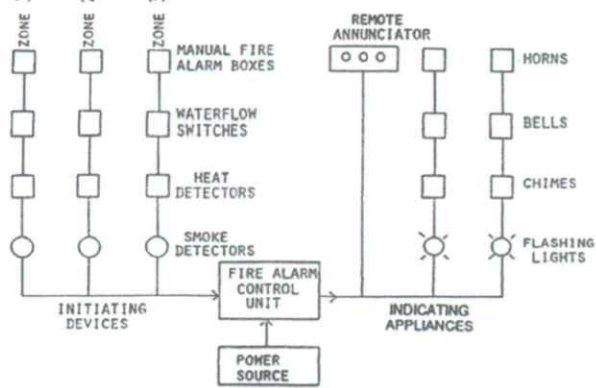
ZONE
ZONE
ZONE

MANUAL FIRE ALARM BOXES

WATERFLOW SWITCHES

HEAT DETECTORS

SMOKE DETECTORS

REMOTE ANNUNCIATOR

HORNS

BELLS

CHIMES

FLASHING LIGHTS

INITIATING DEVICES

FIRE ALARM CONTROL UNIT

INDICATING APPLIANCES

POWER SOURCE